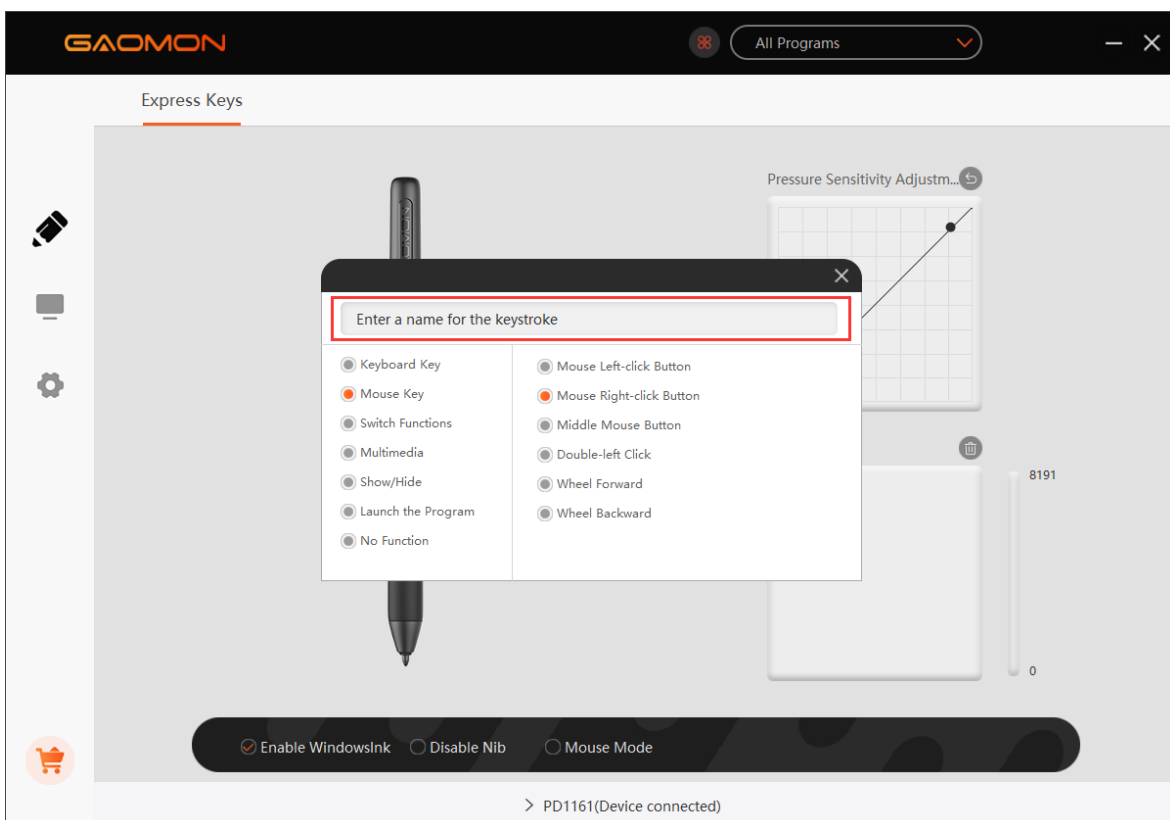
GAOMON

All Programs

Express Keys

Pressure Sensitivity Adjustm...

Enter a name for the keystroke

Keyboard Key
Mouse Key
Switch Functions
Multimedia
Show/Hide
Launch the Program
No Function

Mouse Left-click Button
Mouse Right-click Button
Middle Mouse Button
Double-left Click
Wheel Forward
Wheel Backward

8191

0

Enable WindowsInk
Disable Nib
Mouse Mode

PD1161(Device connected)